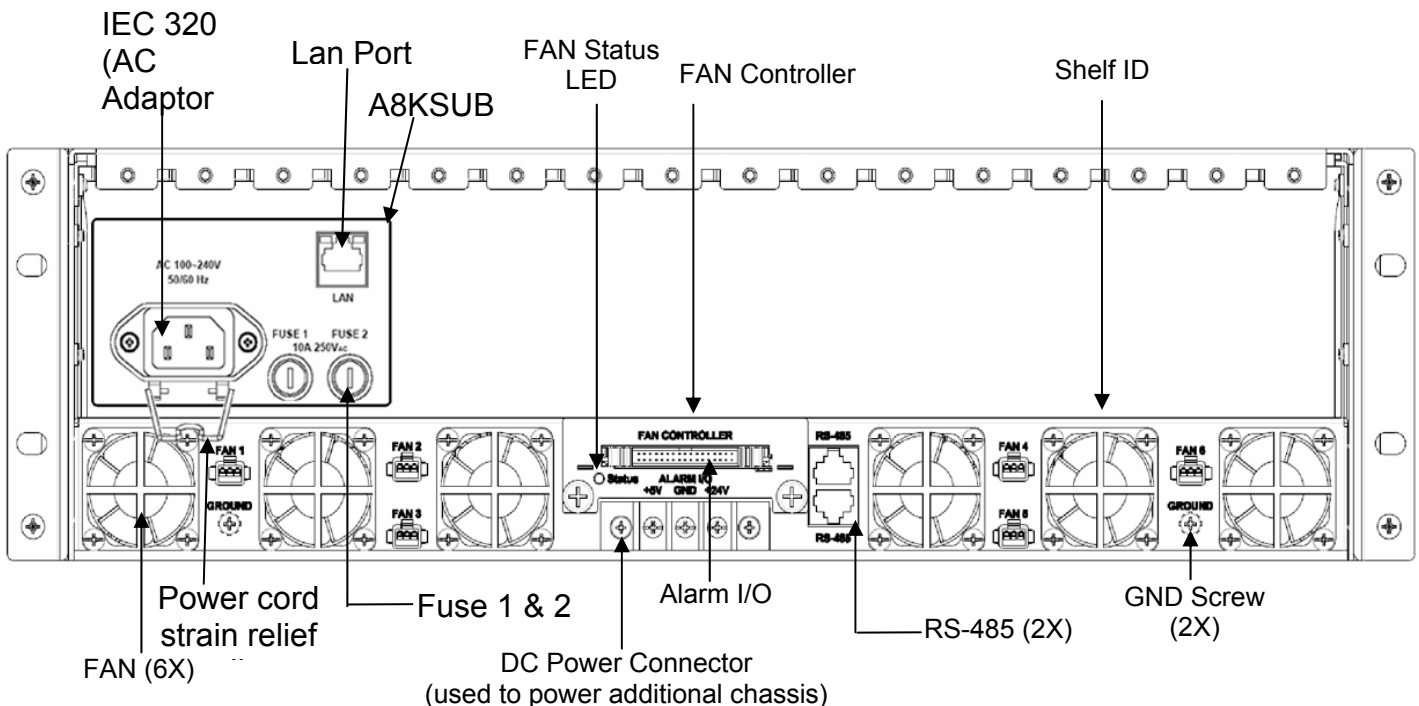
IEC 320 (AC Adaptor

Lan Port

A8KSUB

FAN Status LED

FAN Controller

Shelf ID

AC 100~240V 50/60 Hz

LAN

FUSE 1 FUSE 2 10A 250Vac

FAN CONTROLLER

RS-485

FAN 1

FAN 2

FAN 3

FAN 4

FAN 5

FAN 6

GROUND

GROUND

Status

ALARM I/O

+5V GND +24V

RS-485

Power cord strain relief

Fuse 1 & 2

Alarm I/O

GND Screw (2X)

RS-485 (2X)

FAN (6X)

DC Power Connector (used to power additional chassis)